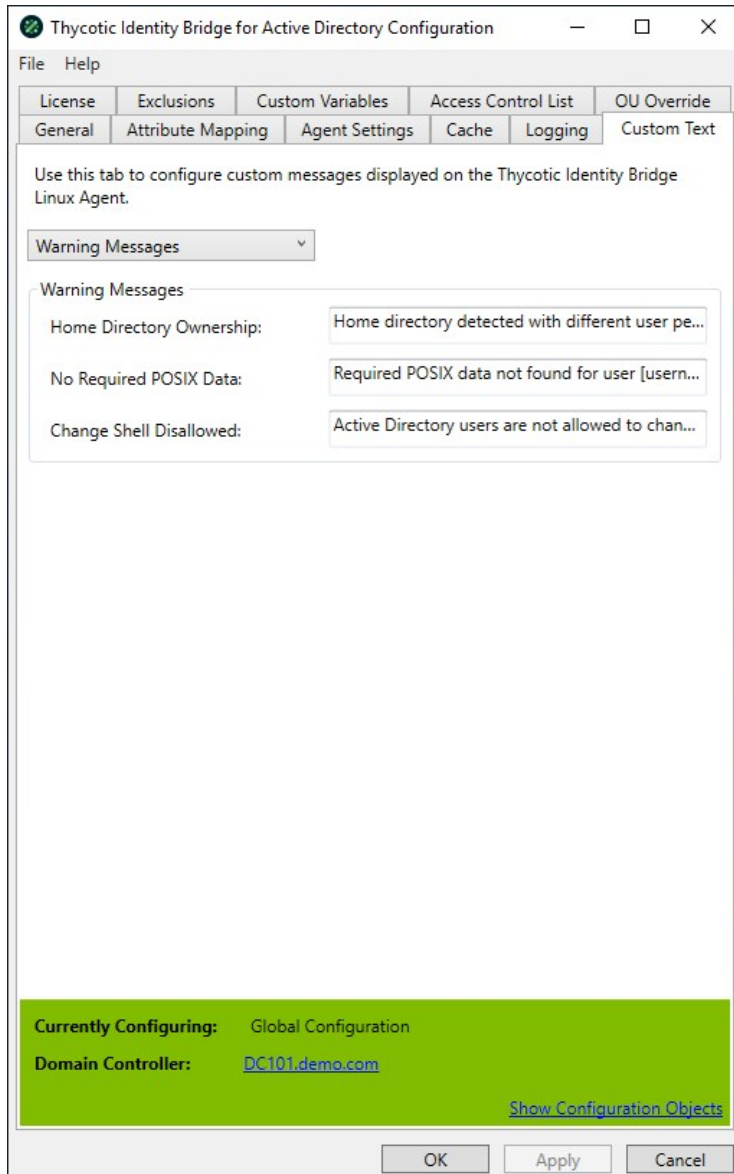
Thycotic Identity Bridge for Active Directory Configuration

File Help

License | Exclusions | Custom Variables | Access Control List | OU Override
General | Attribute Mapping | Agent Settings | Cache | Logging | Custom Text

Use this tab to configure custom messages displayed on the Thycotic Identity Bridge Linux Agent.

Warning Messages

Warning Messages

Home Directory Ownership: Home directory detected with different user pe...

No Required POSIX Data: Required POSIX data not found for user [usern...

Change Shell Disallowed: Active Directory users are not allowed to chan...

Currently Configuring: Global Configuration

Domain Controller: DC101.demo.com

Show Configuration Objects

OK Apply Cancel